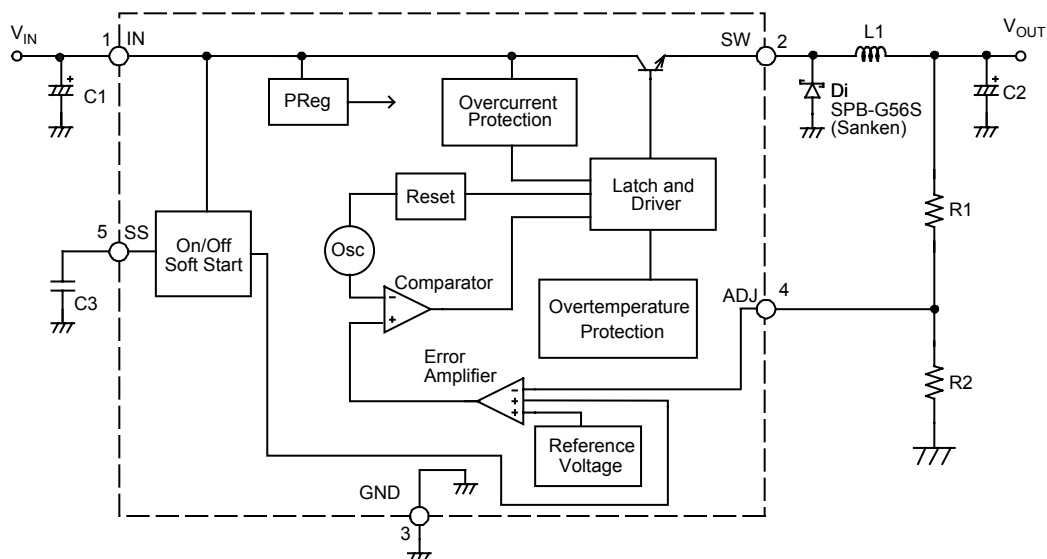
$V_{IN}$

1 IN

C1

PReg

Overcurrent Protection

SW 2

L1

$V_{OUT}$

Di SPB-G56S (Sanken)

C2

Reset

Latch and Driver

5 SS

On/Off Soft Start

Osc

R1

C3

Comparator

Overtemperature Protection

ADJ 4

Error Amplifier

R2

Reference Voltage

GND

3